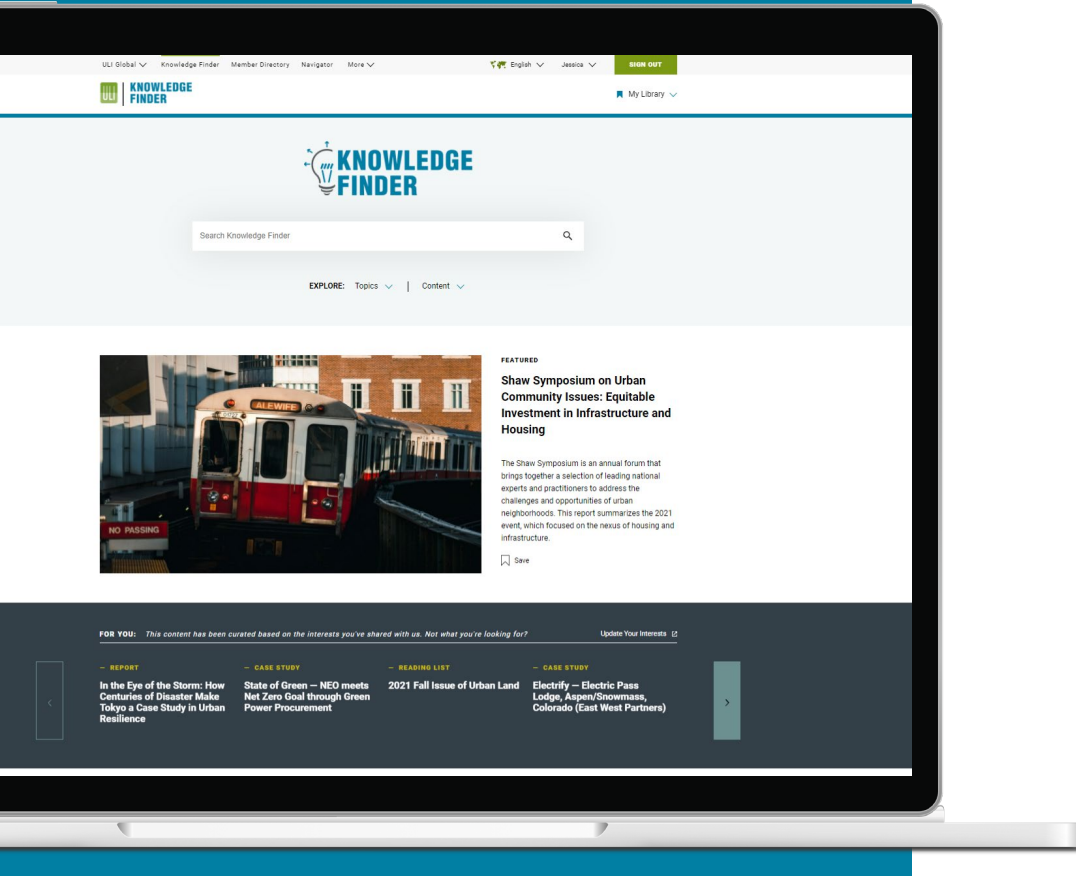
ULI Global Knowledge Finder Member Directory Navigator More English Jessica SIGN OUT

ULI KNOWLEDGE FINDER

My Library

KNOWLEDGE FINDER

Search Knowledge Finder

EXPLORE: Topics | Content

ALEWIFE

NO PASSING

FEATURED

Shaw Symposium on Urban Community Issues: Equitable Investment in Infrastructure and Housing

The Shaw Symposium is an annual forum that brings together a selection of leading national experts and practitioners to address the challenges and opportunities of urban neighborhoods. This report summarizes the 2021 event, which focused on the nexus of housing and infrastructure.

Save

FOR YOU: This content has been curated based on the interests you've shared with us. Not what you're looking for?

Update Your Interests

— REPORT
In the Eye of the Storm: How Centuries of Disaster Make Tokyo a Case Study in Urban Resilience

— CASE STUDY
State of Green — NEO meets Net Zero Goal through Green Power Procurement

— READING LIST
2021 Fall Issue of Urban Land

— CASE STUDY
Electrify — Electric Pass Lodge, Aspen/Snowmass, Colorado (East West Partners)